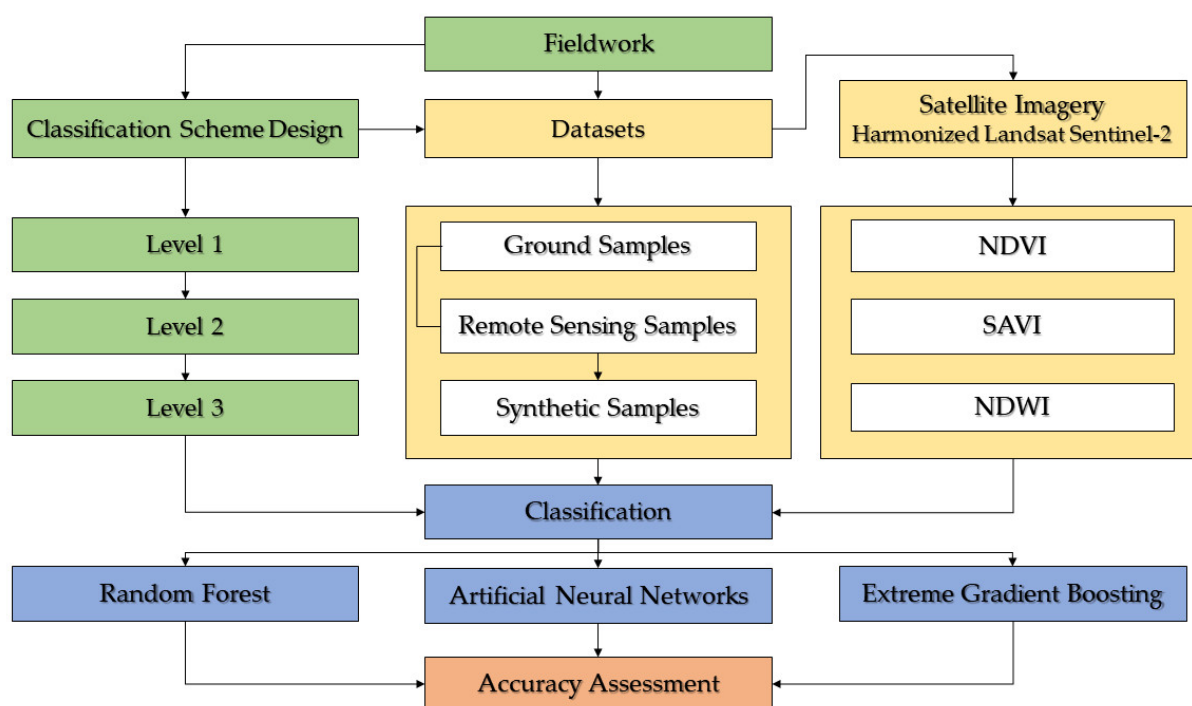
Fieldwork

Classification Scheme Design

Datasets

Satellite Imagery
Harmonized Landsat Sentinel-2

Level 1

Level 2

Level 3

Ground Samples

Remote Sensing Samples

Synthetic Samples

NDVI

SAVI

NDWI

Classification

Random Forest

Artificial Neural Networks

Extreme Gradient Boosting

Accuracy Assessment